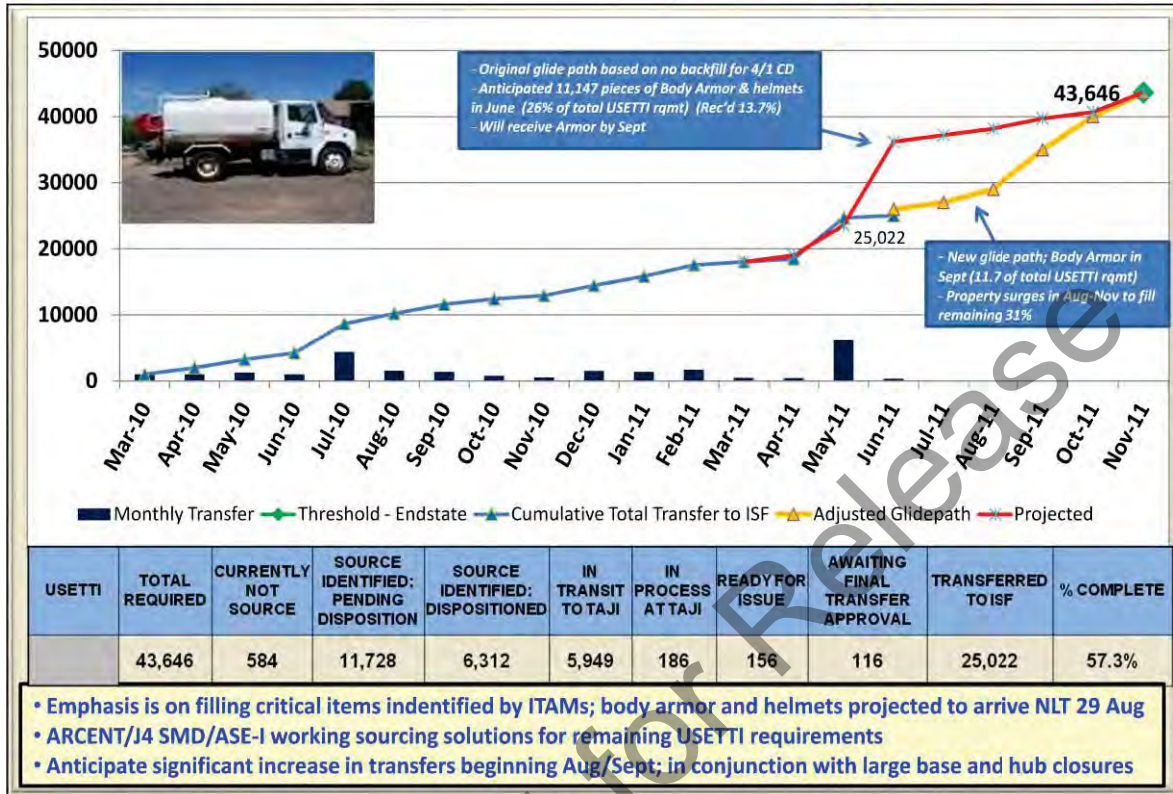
50000

40000

30000

20000

10000

0

- Original glide path based on no backfill for 4/1 CD
- Anticipated 11,147 pieces of Body Armor & helmets in June (26% of total USETTI rqmt) (Rec'd 13.7%)
- Will receive Armor by Sept

43,646

25,022

- New glide path; Body Armor in Sept (11.7 of total USETTI rqmt)
- Property surges in Aug-Nov to fill remaining 31%

Mar-10 Apr-10 May-10 Jun-10 Jul-10 Aug-10 Sep-10 Oct-10 Nov-10 Dec-10 Jan-11 Feb-11 Mar-11 Apr-11 May-11 Jun-11 Jul-11 Aug-11 Sep-11 Oct-11 Nov-11

Monthly Transfer Threshold - Endstate Cumulative Total Transfer to ISF Adjusted Glidepath Projected

| USETTI | TOTAL REQUIRED | CURRENTLY NOT SOURCE | SOURCE IDENTIFIED: PENDING DISPOSITION | SOURCE IDENTIFIED: DISPOSITIONED | IN TRANSIT TO TAJI | IN PROCESS AT TAJI | READY FOR ISSUE | AWAITING FINAL TRANSFER APPROVAL | TRANSFERRED TO ISF | % COMPLETE |
|---|---|---|---|---|---|---|---|---|---|---|
| | 43,646 | 584 | 11,728 | 6,312 | 5,949 | 186 | 156 | 116 | 25,022 | 57.3% |

• Emphasis is on filling critical items indentified by ITAMs; body armor and helmets projected to arrive NLT 29 Aug
• ARCENT/J4 SMD/ASE-I working sourcing solutions for remaining USETTI requirements
• Anticipate significant increase in transfers beginning Aug/Sept; in conjunction with large base and hub closures

for Release